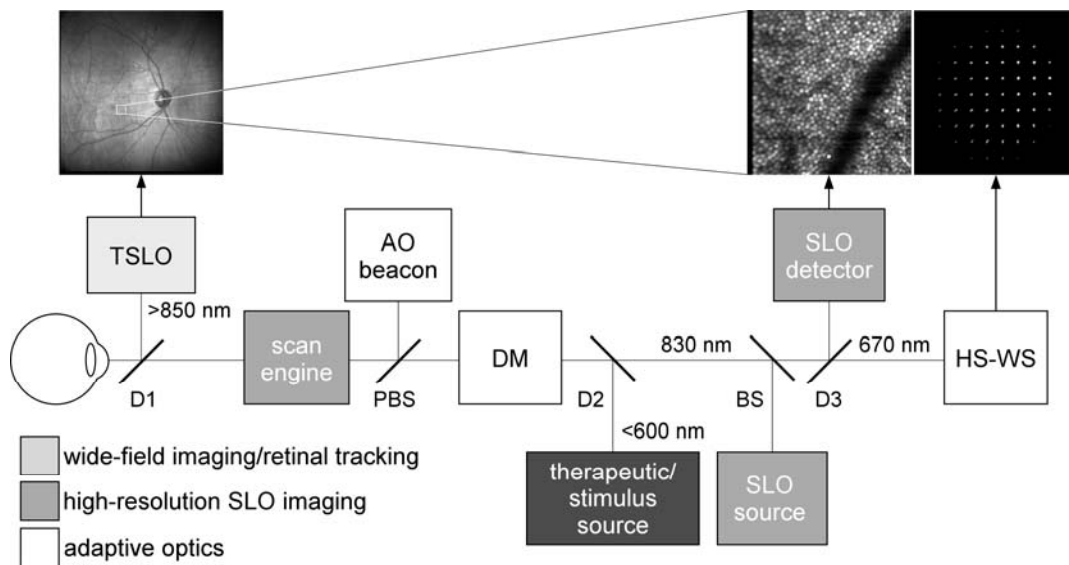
TSLO

>850 nm

D1

scan engine

AO beacon

PBS

DM

D2

<600 nm

therapeutic/ stimulus source

830 nm

BS

SLO source

SLO detector

D3

670 nm

HS-WS

wide-field imaging/retinal tracking

high-resolution SLO imaging

adaptive optics